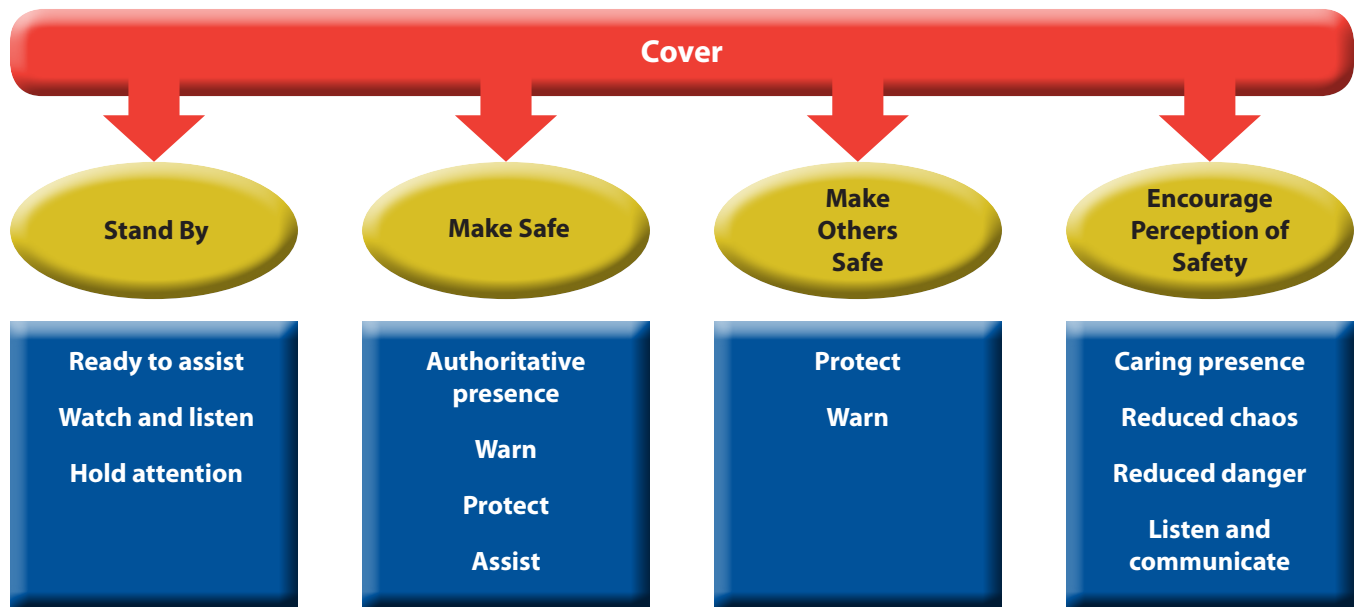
Cover

Stand By

Make Safe

Make Others Safe

Encourage Perception of Safety

Ready to assist

Watch and listen

Hold attention

Authoritative presence

Warn

Protect

Assist

Protect

Warn

Caring presence

Reduced chaos

Reduced danger

Listen and communicate